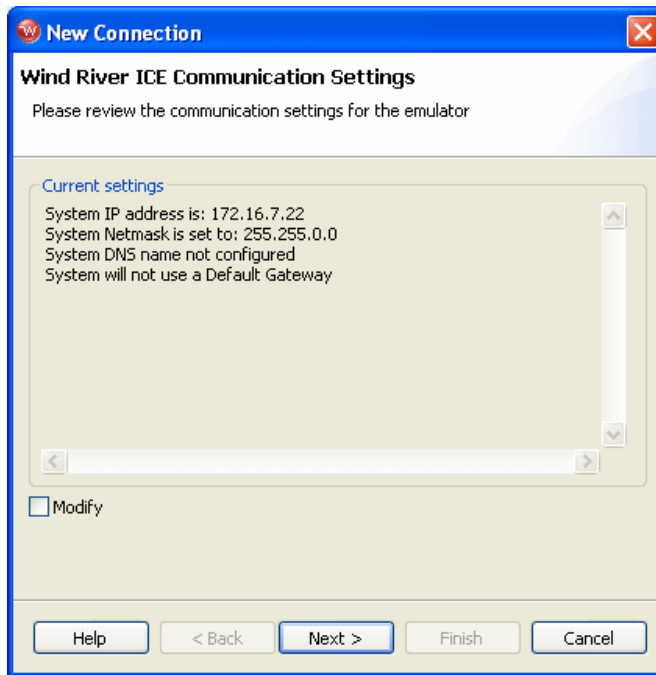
New Connection

Wind River ICE Communication Settings

Please review the communication settings for the emulator

Current settings

System IP address is: 172.16.7.22
System Netmask is set to: 255.255.0.0
System DNS name not configured
System will not use a Default Gateway

Modify

Help < Back Next > Finish Cancel